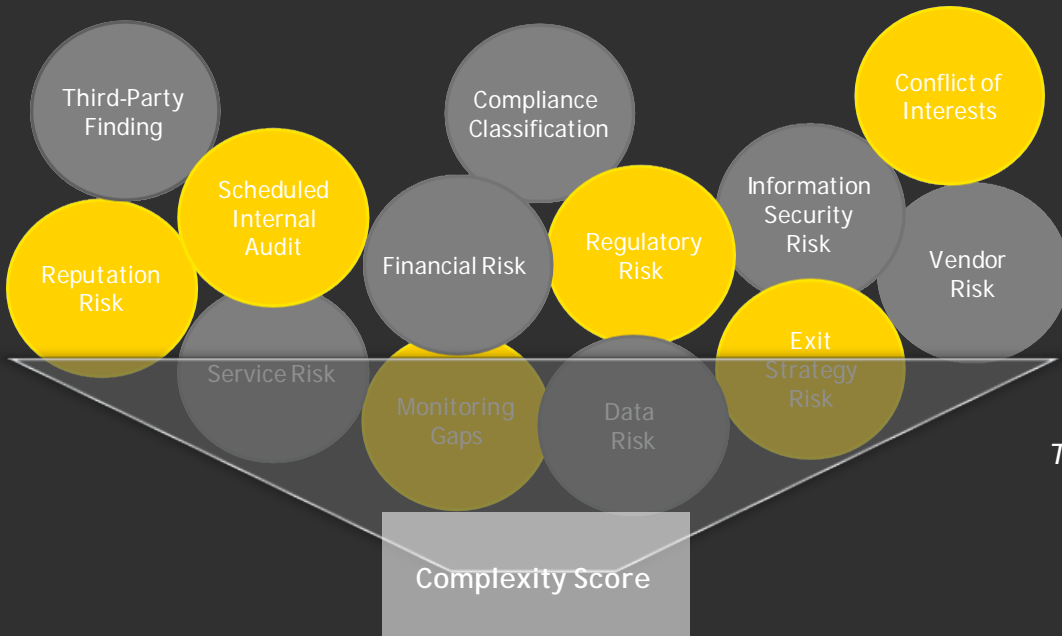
Third-Party Finding

Compliance Classification

Conflict of Interests

Scheduled Internal Audit

Information Security Risk

Reputation Risk

Financial Risk

Regulatory Risk

Vendor Risk

Service Risk

Exit Strategy Risk

Monitoring Gaps

Data Risk

T

Complexity Score